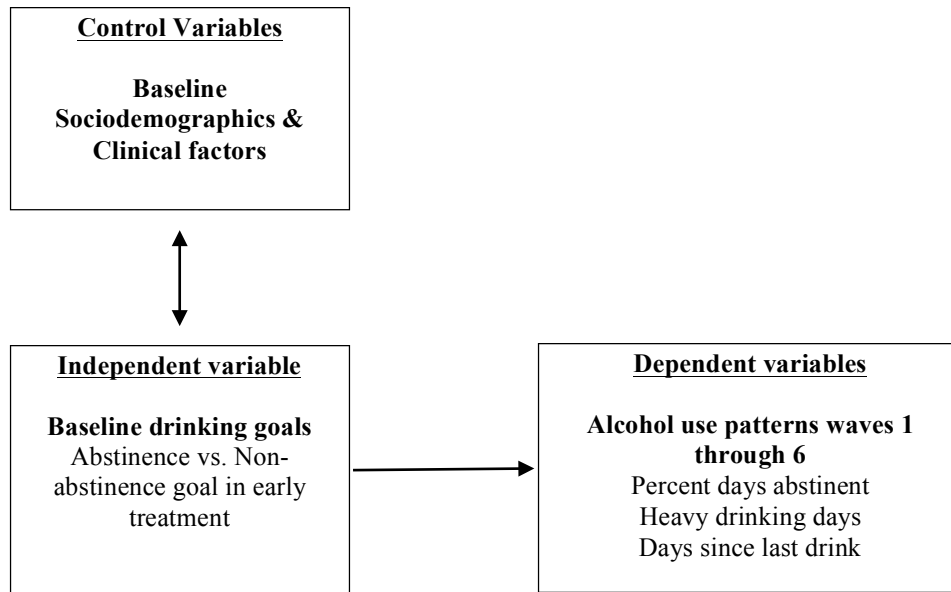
Control Variables

Baseline Sociodemographics & Clinical factors

Independent variable

Baseline drinking goals
Abstinence vs. Non-abstinence goal in early treatment

Dependent variables

Alcohol use patterns waves 1 through 6
Percent days abstinent
Heavy drinking days
Days since last drink